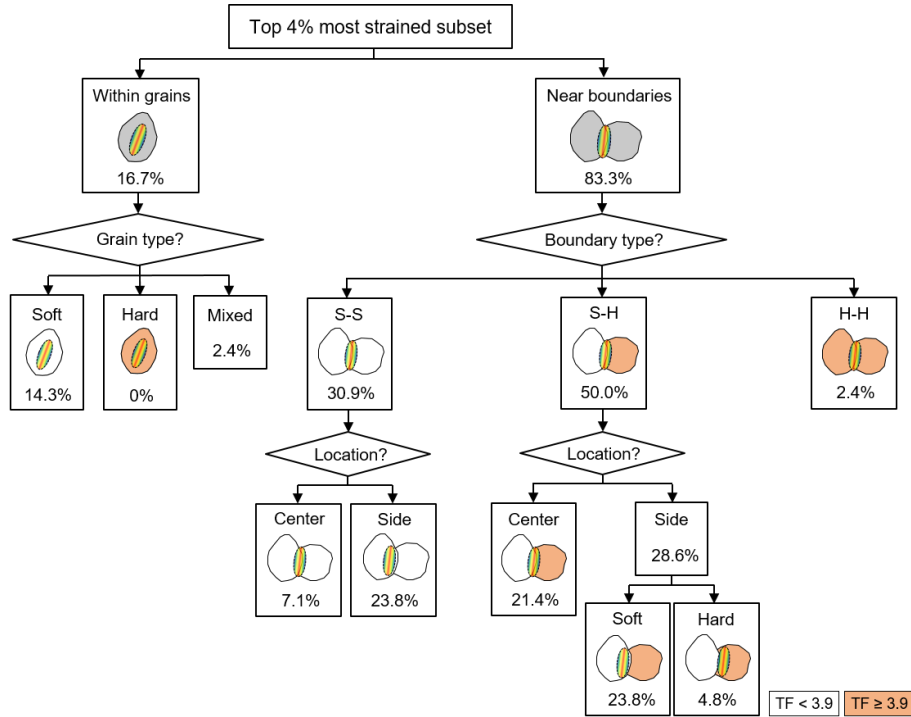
Top 4% most strained subset

Within grains
16.7%

Grain type?

Soft
14.3%

Hard
0%

Mixed
2.4%

Near boundaries
83.3%

Boundary type?

S-S
30.9%

Location?

Center
7.1%

Side
23.8%

S-H
50.0%

Location?

Center
21.4%

Side
28.6%

Soft
23.8%

Hard
4.8%

H-H
2.4%

TF < 3.9

TF ≥ 3.9